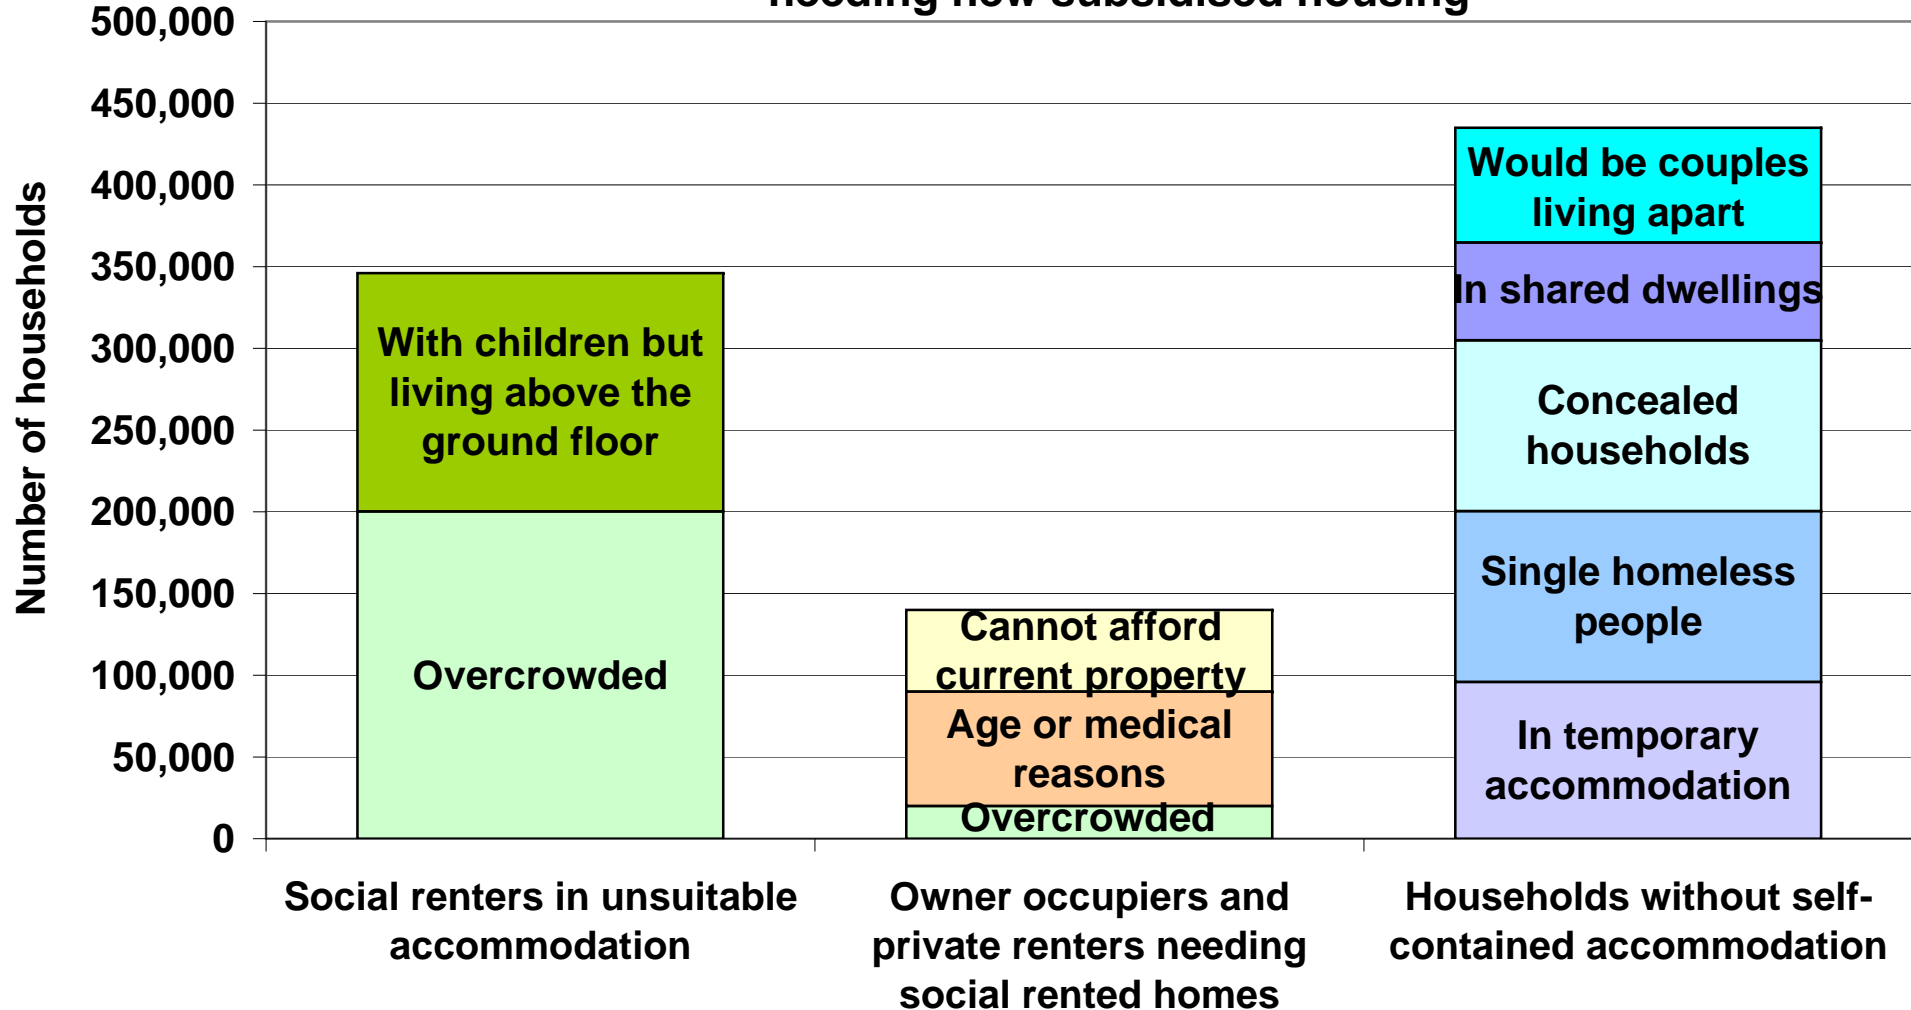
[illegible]

500,000
450,000
400,000
350,000
300,000
250,000
200,000
150,000
100,000
50,000
0

Number of households

With children but living above the ground floor

Overcrowded

Cannot afford current property

Age or medical reasons

Overcrowded

Would be couples living apart

In shared dwellings

Concealed households

Single homeless people

In temporary accommodation

Social renters in unsuitable accommodation

Owner occupiers and private renters needing social rented homes

Households without self-contained accommodation